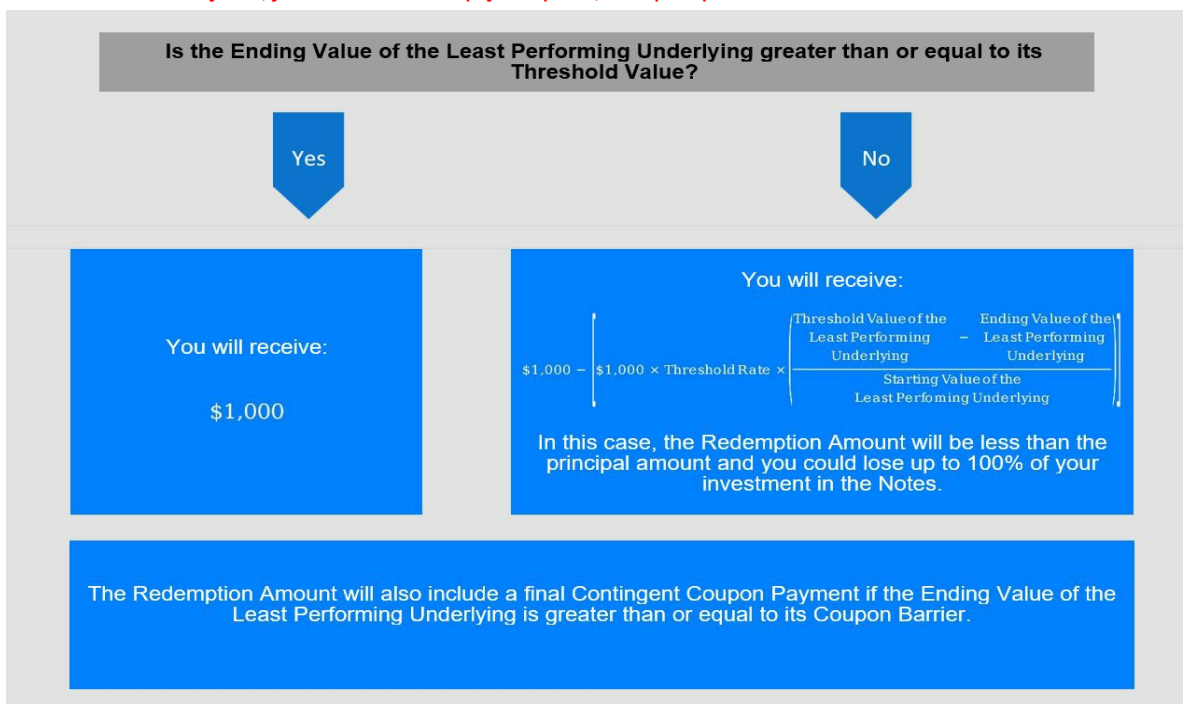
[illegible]

Is the Ending Value of the Least Performing Underlying greater than or equal to its Threshold Value?

Yes

No

You will receive:

\$1,000

You will receive:

$\$1,000 - \left[\$1,000 \times \text{Threshold Rate} \times \left(\frac{\text{Threshold Value of the Least Performing Underlying} - \text{Ending Value of the Least Performing Underlying}}{\text{Starting Value of the Least Perfoming Underlying}}\right)\right]$

In this case, the Redemption Amount will be less than the principal amount and you could lose up to 100% of your investment in the Notes.

The Redemption Amount will also include a final Contingent Coupon Payment if the Ending Value of the Least Performing Underlying is greater than or equal to its Coupon Barrier.